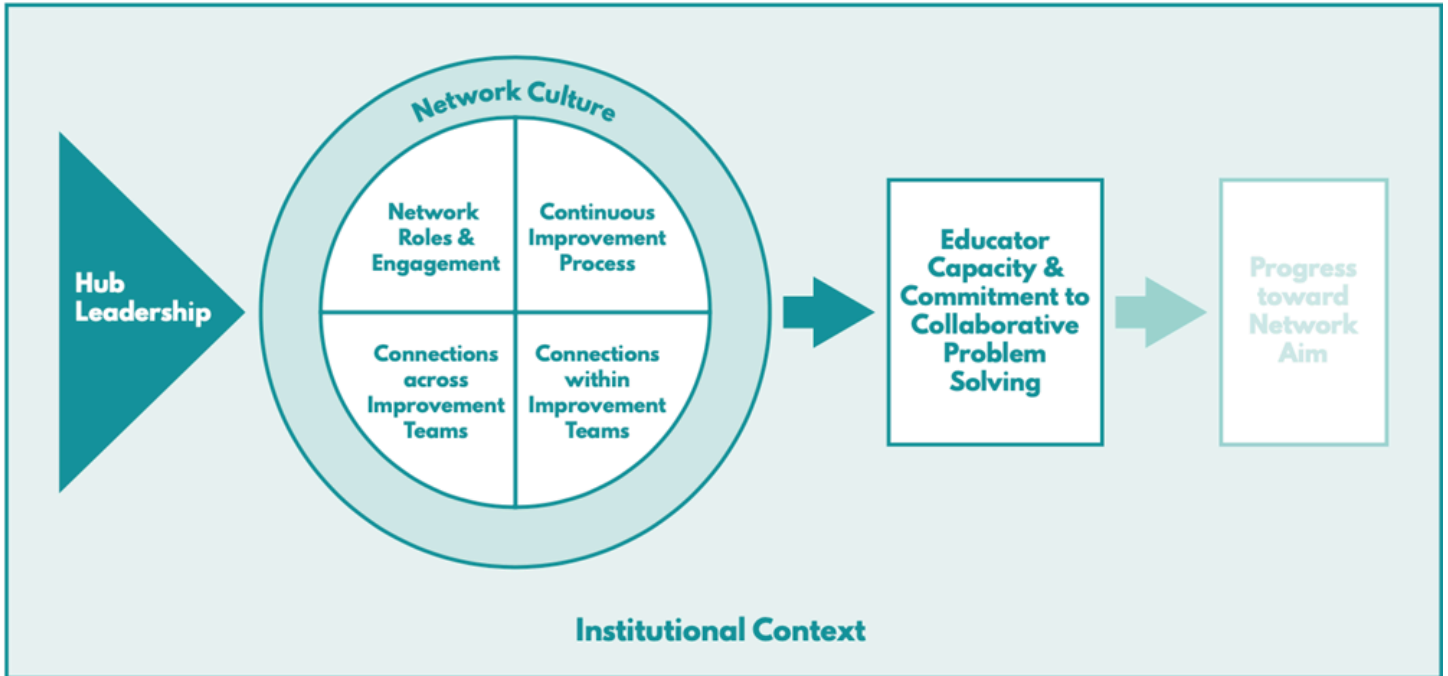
Hub Leadership

Network Culture

Network Roles & Engagement

Continuous Improvement Process

Connections across Improvement Teams

Connections within Improvement Teams

Educator Capacity & Commitment to Collaborative Problem Solving

Progress toward Network Aim

Institutional Context